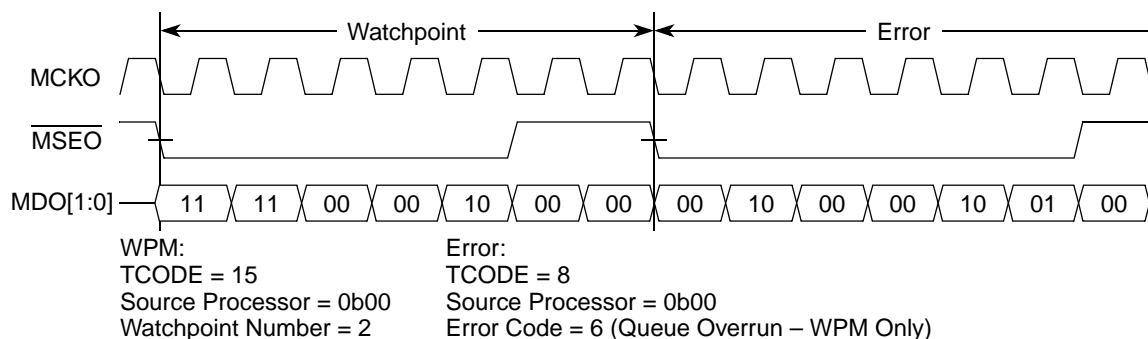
Watchpoint

Error

MCKO

$\overline{\text{MSEO}}$

MDO[1:0]

11 11 00 00 10 00 00 00 10 00 00 10 01 00

WPM:
TCODE = 15
Source Processor = 0b00
Watchpoint Number = 2

Error:
TCODE = 8
Source Processor = 0b00
Error Code = 6 (Queue Overrun – WPM Only)